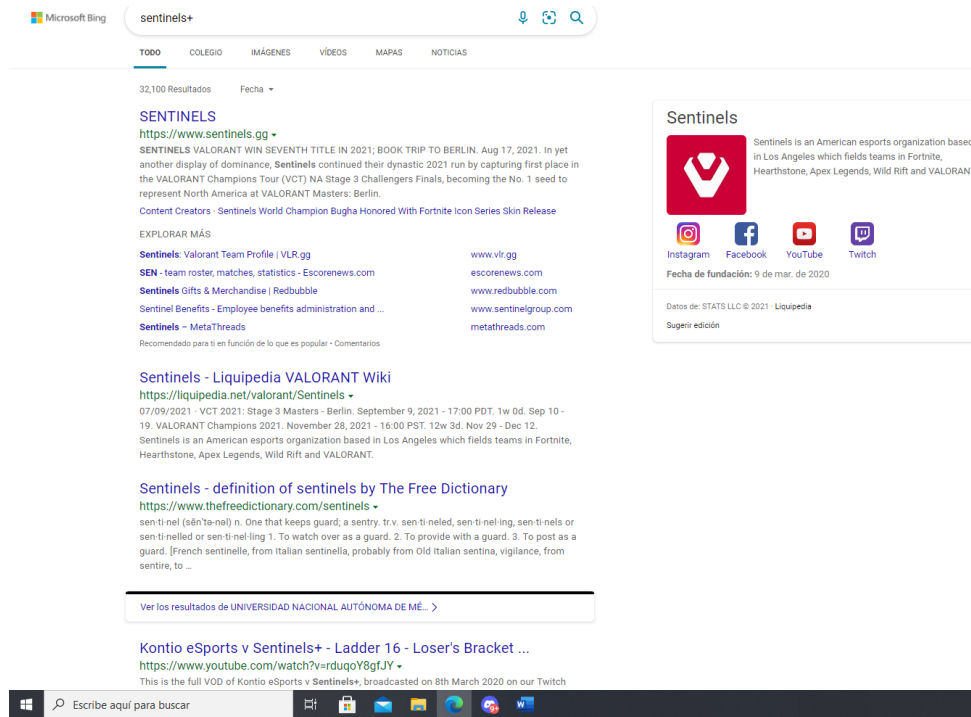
Microsoft Bing

sentinels+

TODO COLEGIO IMÁGENES VÍDEOS MAPAS NOTICIAS

32,100 Resultados Fecha

SENTINELS
https://www.sentinels.gg
SENTINELS VALORANT WIN SEVENTH TITLE IN 2021; BOOK TRIP TO BERLIN. Aug 17, 2021. In yet another display of dominance, Sentinels continued their dynastic 2021 run by capturing first place in the VALORANT Champions Tour (VCT) NA Stage 3 Challengers Finals, becoming the No. 1 seed to represent North America at VALORANT Masters: Berlin.

Content Creators · Sentinels World Champion Bugha Honored With Fortnite Icon Series Skin Release

EXPLORAR MÁS

| | |
|---|---|
| Sentinels: Valorant Team Profile \| VLR.gg | www.vlr.gg |
| SEN - team roster, matches, statistics - Escorenews.com | escorenews.com |
| Sentinels Gifts & Merchandise \| Redbubble | www.redbubble.com |
| Sentinel Benefits - Employee benefits administration and ... | www.sentinelgroup.com |
| Sentinels – MetaThreads | metathreads.com |

Recomendado para ti en función de lo que es popular • Comentarios

Sentinels - Liquipedia VALORANT Wiki
https://liquipedia.net/valorant/Sentinels
07/09/2021 · VCT 2021: Stage 3 Masters - Berlin. September 9, 2021 - 17:00 PDT. 1w 0d. Sep 10 - 19. VALORANT Champions 2021. November 28, 2021 - 16:00 PST. 12w 3d. Nov 29 - Dec 12. Sentinels is an American esports organization based in Los Angeles which fields teams in Fortnite, Hearthstone, Apex Legends, Wild Rift and VALORANT.

Sentinels - definition of sentinels by The Free Dictionary
https://www.thefreedictionary.com/sentinels
sen·ti·nel (sĕn′tə-nəl) n. One that keeps guard; a sentry. tr.v. sen·ti·neled, sen·ti·nel·ing, sen·ti·nels or sen·ti·nelled or sen·ti·nel·ling 1. To watch over as a guard. 2. To provide with a guard. 3. To post as a guard. [French sentinelle, from Italian sentinella, probably from Old Italian sentina, vigilance, from sentire, to ...

Ver los resultados de UNIVERSIDAD NACIONAL AUTÓNOMA DE MÉ...

Kontio eSports v Sentinels+ - Ladder 16 - Loser's Bracket ...
https://www.youtube.com/watch?v=rduqoY8gfJY
This is the full VOD of Kontio eSports v Sentinels+, broadcasted on 8th March 2020 on our Twitch

Sentinels
Sentinels is an American esports organization based in Los Angeles which fields teams in Fortnite, Hearthstone, Apex Legends, Wild Rift and VALORANT
Instagram Facebook YouTube Twitch
Fecha de fundación: 9 de mar. de 2020
Datos de: STATS LLC © 2021 · Liquipedia
Sugerir edición

Escribe aquí para buscar